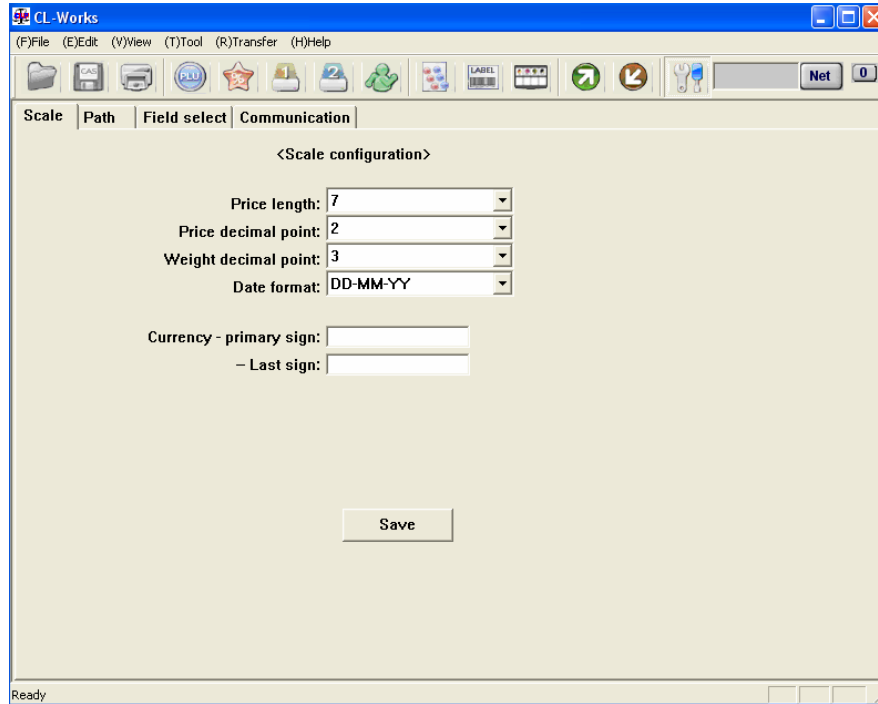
CL-Works

(F)File (E)Edit (V)View (T)Tool (R)Transfer (H)Help

CAS PLU 1 2 LABEL Net 0

Scale | Path | Field select | Communication

<Scale configuration>

Price length: 7

Price decimal point: 2

Weight decimal point: 3

Date format: DD-MM-YY

Currency - primary sign:

– Last sign:

Save

Ready